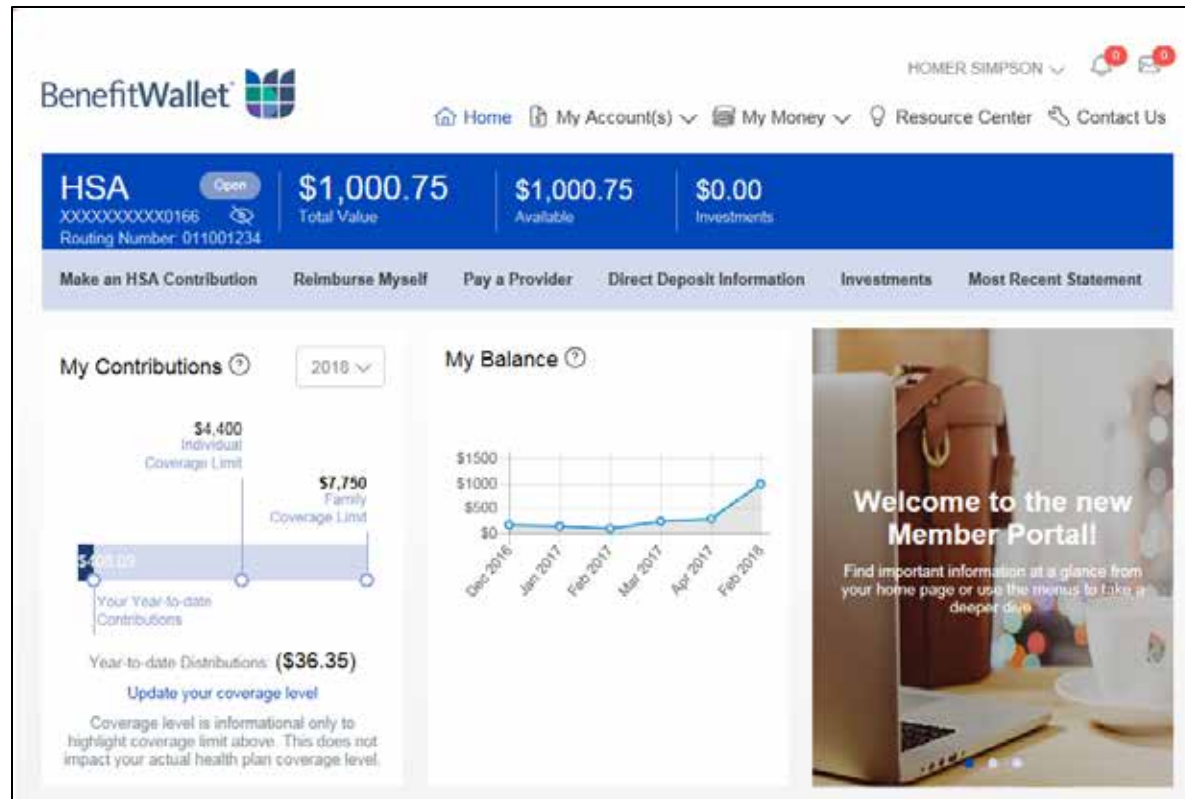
BenefitWallet

HOMER SIMPSON

0

0

Home My Account(s) My Money Resource Center Contact Us

HSA Open
XXXXXXXXXX0166
Routing Number: 011001234

$1,000.75
Total Value

$1,000.75
Available

$0.00
Investments

Make an HSA Contribution | Reimburse Myself | Pay a Provider | Direct Deposit Information | Investments | Most Recent Statement

My Contributions 2018

$4,400
Individual
Coverage Limit

$7,750
Family
Coverage Limit

$400.00

Your Year-to-date Contributions

Year-to-date Distributions ($36.35)

Update your coverage level

Coverage level is informational only to highlight coverage limit above. This does not impact your actual health plan coverage level.

My Balance

$1500
$1000
$500
$0

Dec 2016
Jan 2017
Feb 2017
Mar 2017
Apr 2017
Feb 2018

Welcome to the new Member Portal!

Find important information at a glance from your home page or use the menus to take a deeper dive